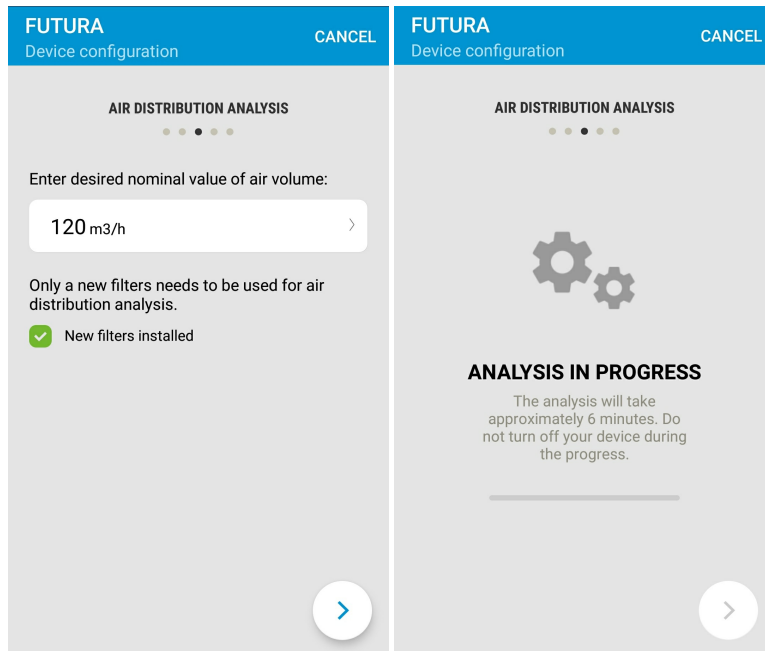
FUTURA
Device configuration
CANCEL

AIR DISTRIBUTION ANALYSIS

Enter desired nominal value of air volume:

120 m3/h

Only a new filters needs to be used for air distribution analysis.

New filters installed

FUTURA
Device configuration
CANCEL

AIR DISTRIBUTION ANALYSIS

ANALYSIS IN PROGRESS

The analysis will take approximately 6 minutes. Do not turn off your device during the progress.